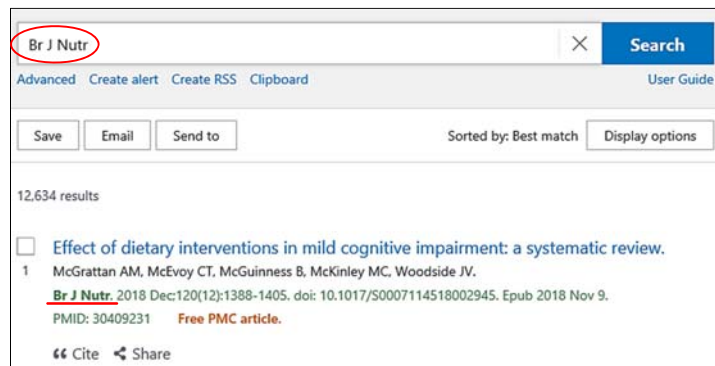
Br J Nutr

×

Search

Advanced Create alert Create RSS Clipboard

User Guide

Save Email Send to

Sorted by: Best match Display options

12,634 results

1 Effect of dietary interventions in mild cognitive impairment: a systematic review.

McGrattan AM, McEvoy CT, McGuinness B, McKinley MC, Woodside JV.

Br J Nutr. 2018 Dec;120(12):1388-1405. doi: 10.1017/S0007114518002945. Epub 2018 Nov 9.

PMID: 30409231 Free PMC article.

Cite Share